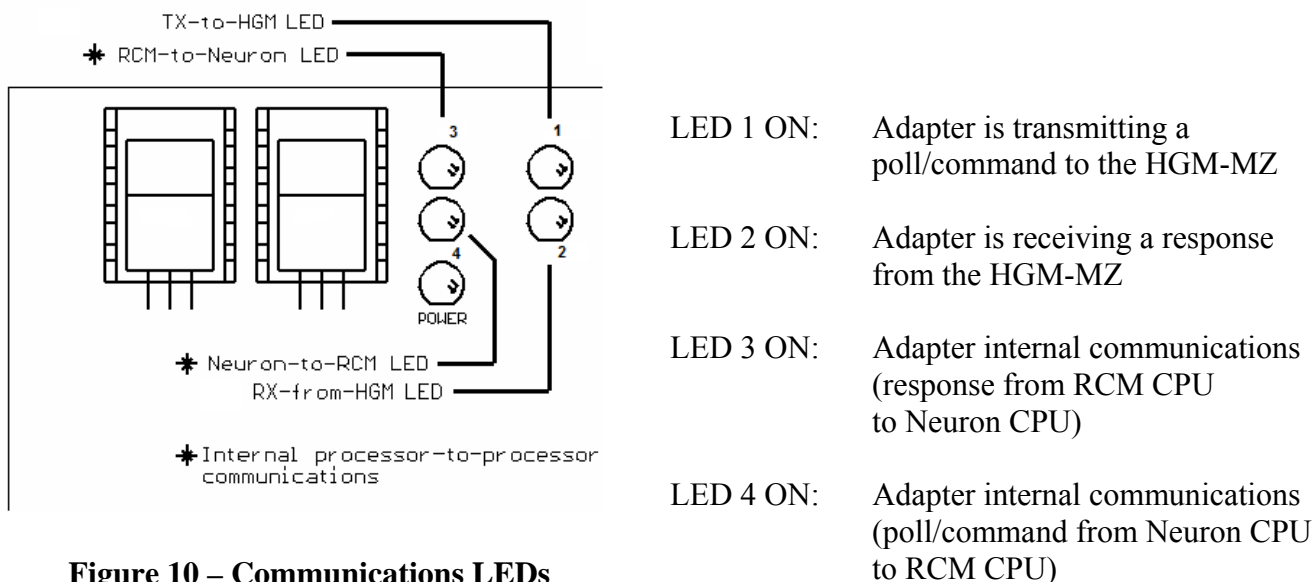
TX-to-HGM LED
✱ RCM-to-Neuron LED

3
1
4
2
POWER

✱ Neuron-to-RCM LED
RX-from-HGM LED

✱Internal processor-to-processor communications

Figure 10 – Communications LEDs

LED 1 ON: Adapter is transmitting a poll/command to the HGM-MZ

LED 2 ON: Adapter is receiving a response from the HGM-MZ

LED 3 ON: Adapter internal communications (response from RCM CPU to Neuron CPU)

LED 4 ON: Adapter internal communications (poll/command from Neuron CPU to RCM CPU)